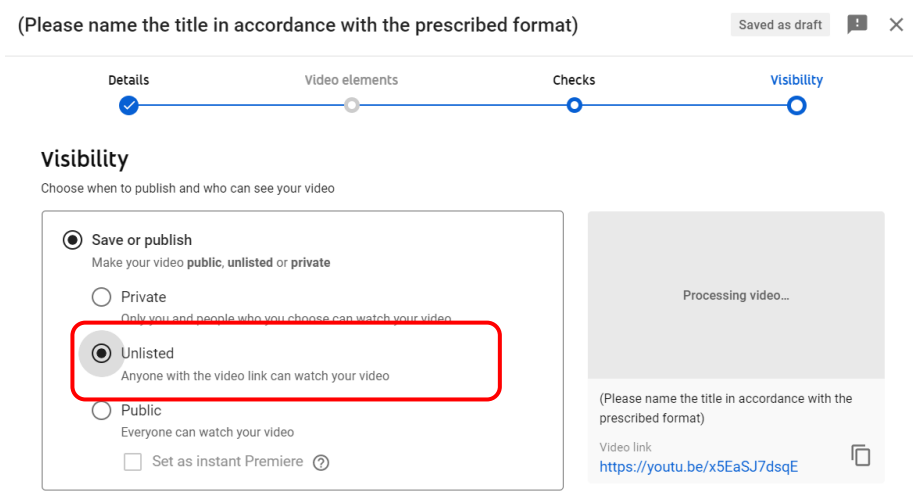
(Please name the title in accordance with the prescribed format)

Saved as draft

Details

Video elements

Checks

Visibility

Visibility

Choose when to publish and who can see your video

Save or publish

Make your video **public**, **unlisted** or **private**

Private

Only you and people who you choose can watch your video

Unlisted

Anyone with the video link can watch your video

Public

Everyone can watch your video

Set as instant Premiere

Processing video...

(Please name the title in accordance with the prescribed format)

Video link

https://youtu.be/x5EaSJ7dsqE